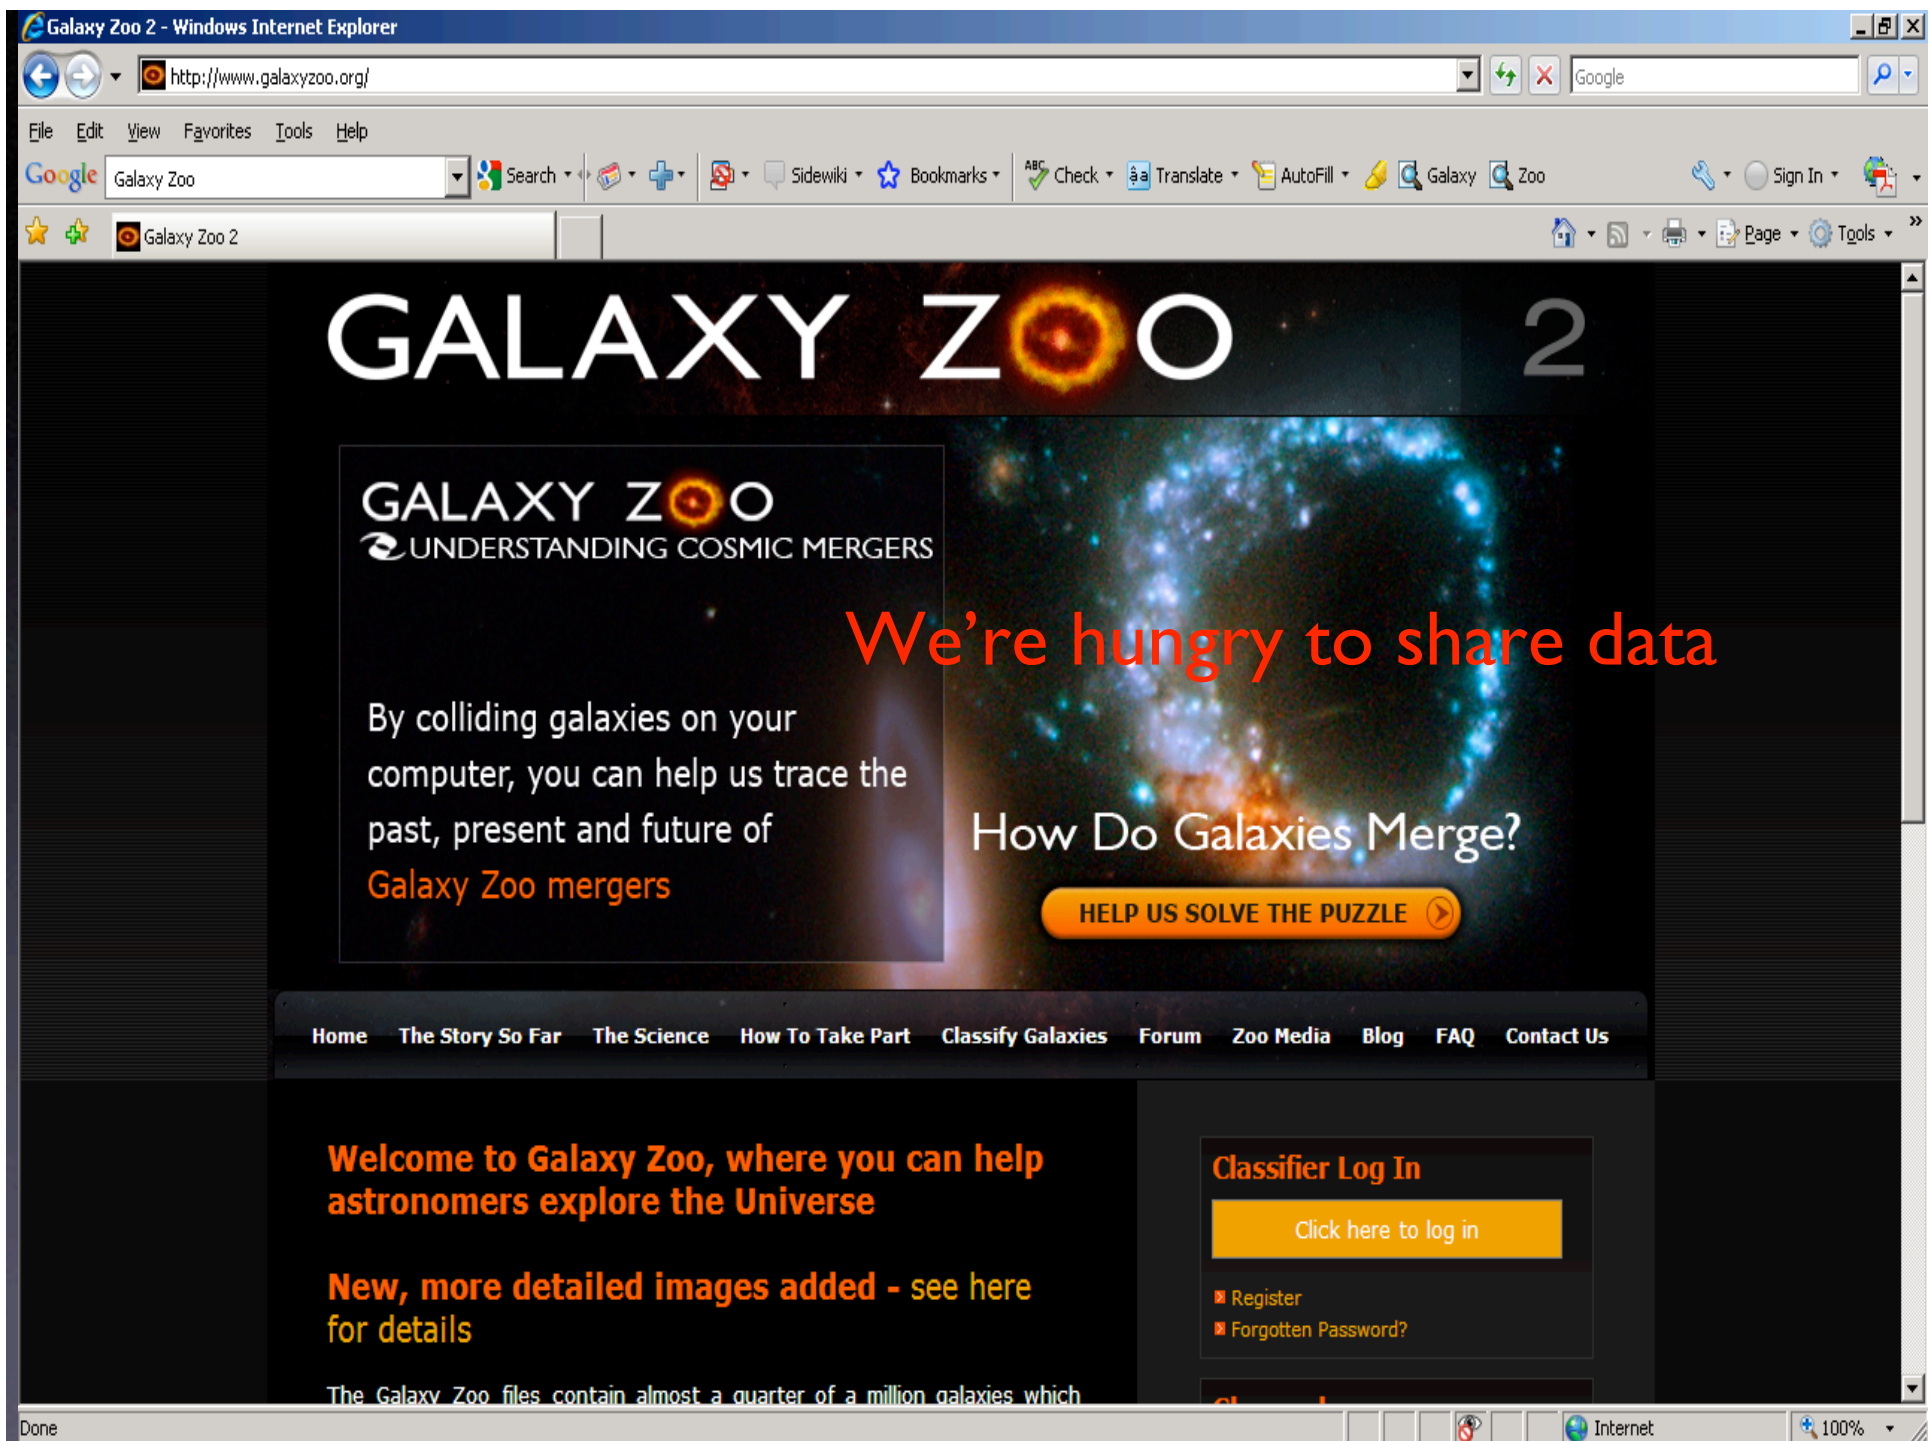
Galaxy Zoo 2 - Windows Internet Explorer

http://www.galaxyzoo.org/

Google

File Edit View Favorites Tools Help

Google Galaxy Zoo Search Sidewiki Bookmarks Check Translate AutoFill Galaxy Zoo Sign In

Galaxy Zoo 2

Page Tools

GALAXY ZOO 2

GALAXY ZOO
UNDERSTANDING COSMIC MERGERS

We're hungry to share data

By colliding galaxies on your computer, you can help us trace the past, present and future of Galaxy Zoo mergers

How Do Galaxies Merge?

HELP US SOLVE THE PUZZLE

Home The Story So Far The Science How To Take Part Classify Galaxies Forum Zoo Media Blog FAQ Contact Us

Welcome to Galaxy Zoo, where you can help astronomers explore the Universe

New, more detailed images added - see here for details

The Galaxy Zoo files contain almost a quarter of a million galaxies which

Classifier Log In

Click here to log in

Register
Forgotten Password?

Done

Internet

100%